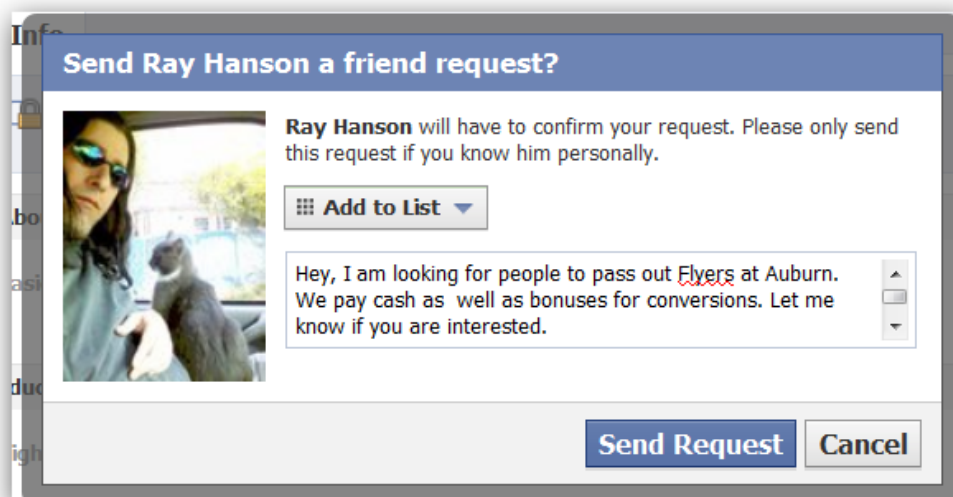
Info

Send Ray Hanson a friend request?

Ray Hanson will have to confirm your request. Please only send this request if you know him personally.

Add to List

Hey, I am looking for people to pass out Flyers at Auburn. We pay cash as well as bonuses for conversions. Let me know if you are interested.

Send Request Cancel